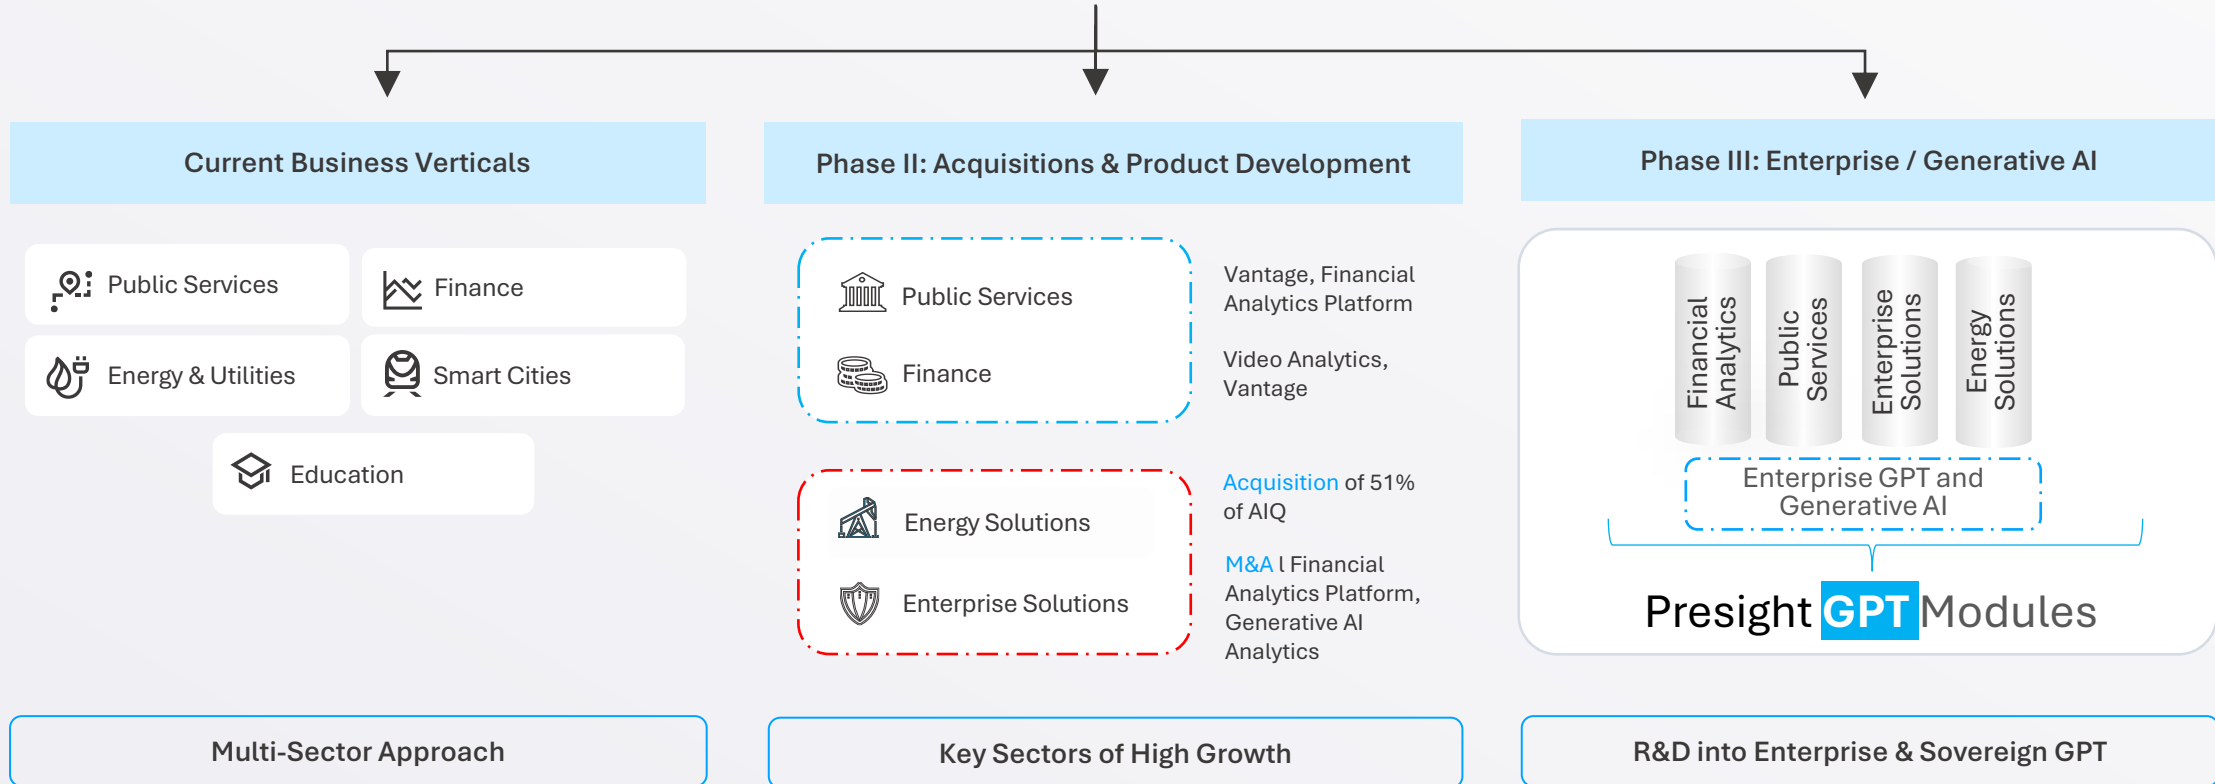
Current Business Verticals

Public Services

Finance

Energy & Utilities

Smart Cities

Education

Multi-Sector Approach

Phase II: Acquisitions & Product Development

Public Services

Finance

Vantage, Financial Analytics Platform

Video Analytics, Vantage

Energy Solutions

Enterprise Solutions

Acquisition of 51% of AIQ

M&A l Financial Analytics Platform, Generative AI Analytics

Key Sectors of High Growth

Phase III: Enterprise / Generative AI

Financial Analytics

Public Services

Enterprise Solutions

Energy Solutions

Enterprise GPT and Generative AI

Presight GPT Modules

R&D into Enterprise & Sovereign GPT